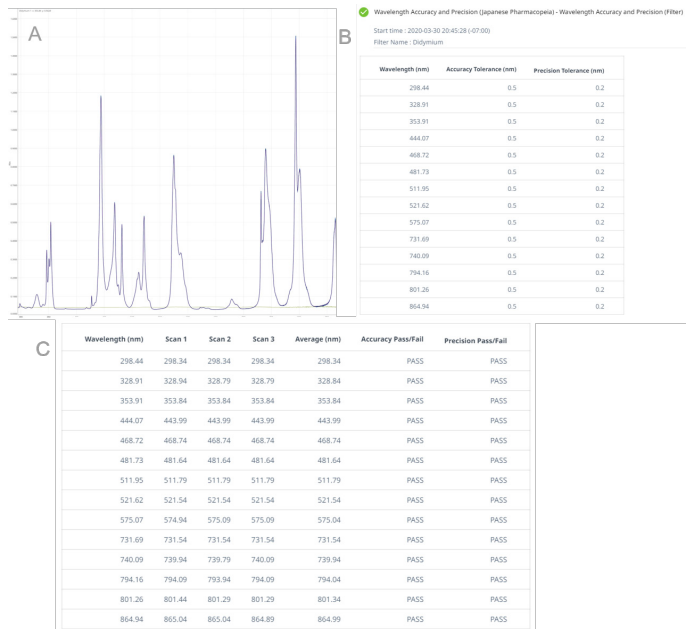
A

B

Wavelength Accuracy and Precision (Japanese Pharmacopeia) - Wavelength Accuracy and Precision (Filter)

Start time : 2020-03-30 20:45:28 (-07:00)
Filter Name : Didymium

| Wavelength (nm) | Accuracy Tolerance (nm) | Precision Tolerance (nm) |
|---|---|---|
| 298.44 | 0.5 | 0.2 |
| 328.91 | 0.5 | 0.2 |
| 353.91 | 0.5 | 0.2 |
| 444.07 | 0.5 | 0.2 |
| 468.72 | 0.5 | 0.2 |
| 481.73 | 0.5 | 0.2 |
| 511.95 | 0.5 | 0.2 |
| 521.62 | 0.5 | 0.2 |
| 575.07 | 0.5 | 0.2 |
| 731.69 | 0.5 | 0.2 |
| 740.09 | 0.5 | 0.2 |
| 794.16 | 0.5 | 0.2 |
| 801.26 | 0.5 | 0.2 |
| 864.94 | 0.5 | 0.2 |

C

| Wavelength (nm) | Scan 1 | Scan 2 | Scan 3 | Average (nm) | Accuracy Pass/Fail | Precision Pass/Fail |
|---|---|---|---|---|---|---|
| 298.44 | 298.34 | 298.34 | 298.34 | 298.34 | PASS | PASS |
| 328.91 | 328.94 | 328.79 | 328.79 | 328.84 | PASS | PASS |
| 353.91 | 353.84 | 353.84 | 353.84 | 353.84 | PASS | PASS |
| 444.07 | 443.99 | 443.99 | 443.99 | 443.99 | PASS | PASS |
| 468.72 | 468.74 | 468.74 | 468.74 | 468.74 | PASS | PASS |
| 481.73 | 481.64 | 481.64 | 481.64 | 481.64 | PASS | PASS |
| 511.95 | 511.79 | 511.79 | 511.79 | 511.79 | PASS | PASS |
| 521.62 | 521.54 | 521.54 | 521.54 | 521.54 | PASS | PASS |
| 575.07 | 574.94 | 575.09 | 575.09 | 575.04 | PASS | PASS |
| 731.69 | 731.54 | 731.54 | 731.54 | 731.54 | PASS | PASS |
| 740.09 | 739.94 | 739.79 | 740.09 | 739.94 | PASS | PASS |
| 794.16 | 794.09 | 793.94 | 794.09 | 794.04 | PASS | PASS |
| 801.26 | 801.44 | 801.29 | 801.29 | 801.34 | PASS | PASS |
| 864.94 | 865.04 | 865.04 | 864.89 | 864.99 | PASS | PASS |